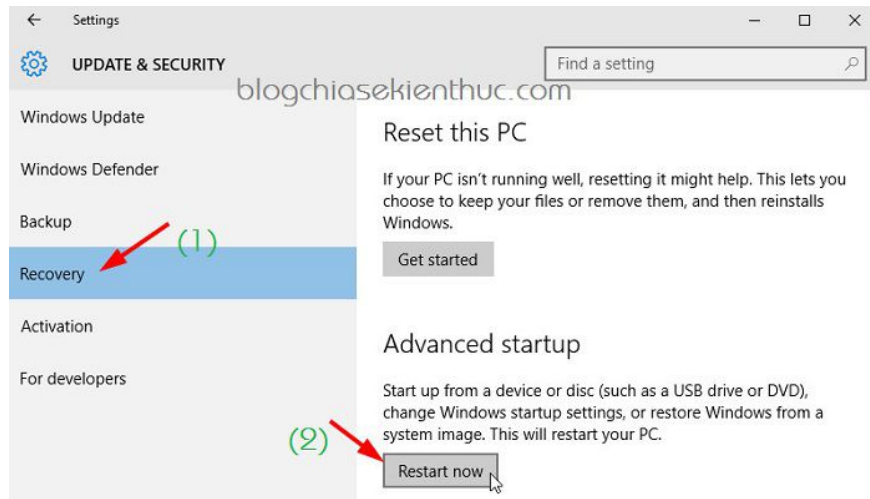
Settings

UPDATE & SECURITY

Find a setting

blogchiasekienthuc.com

Windows Update

Windows Defender

Backup

(1)

Recovery

Activation

For developers

Reset this PC

If your PC isn't running well, resetting it might help. This lets you choose to keep your files or remove them, and then reinstalls Windows.

Get started

Advanced startup

Start up from a device or disc (such as a USB drive or DVD), change Windows startup settings, or restore Windows from a system image. This will restart your PC.

(2)

Restart now